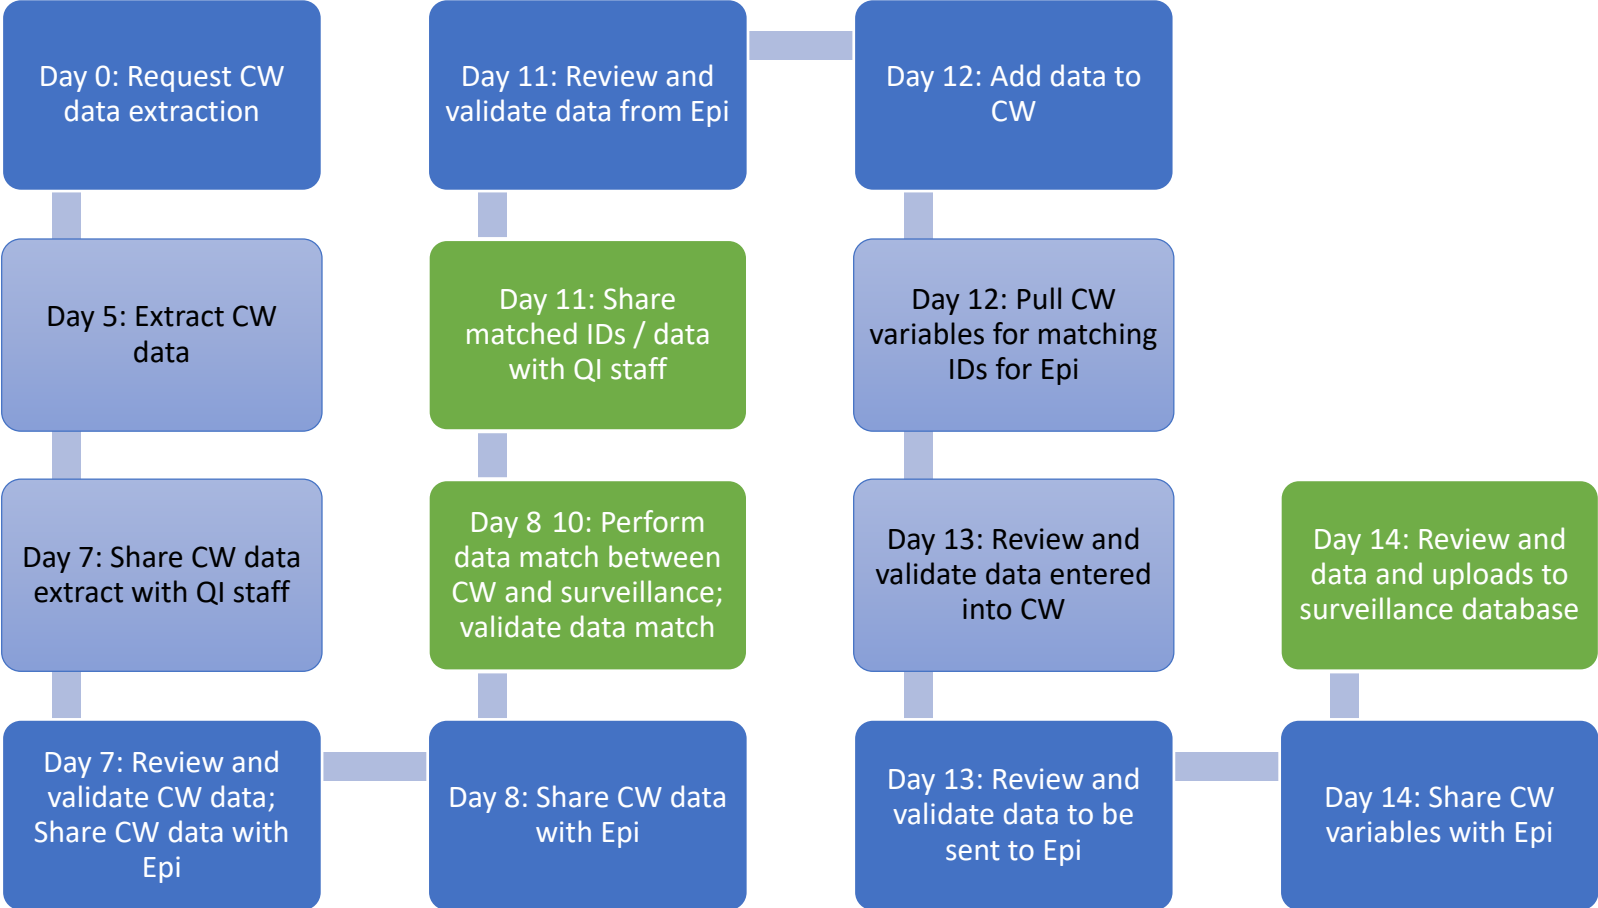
Day 0: Request CW data extraction

Day 5: Extract CW data

Day 7: Share CW data extract with QI staff

Day 7: Review and validate CW data; Share CW data with Epi

Day 11: Review and validate data from Epi

Day 11: Share matched IDs / data with QI staff

Day 8 10: Perform data match between CW and surveillance; validate data match

Day 8: Share CW data with Epi

Day 12: Add data to CW

Day 12: Pull CW variables for matching IDs for Epi

Day 13: Review and validate data entered into CW

Day 13: Review and validate data to be sent to Epi

Day 14: Review and data and uploads to surveillance database

Day 14: Share CW variables with Epi